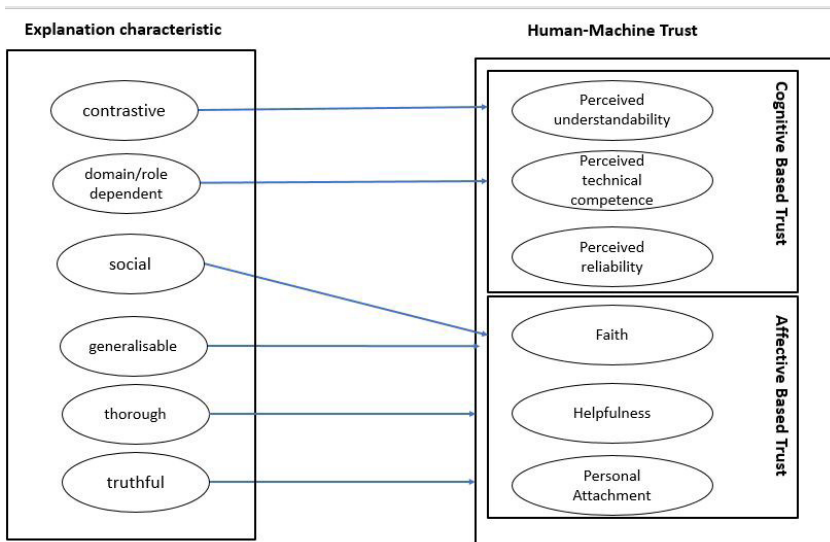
Explanation characteristic

contrastive

domain/role dependent

social

generalisable

thorough

truthful

Human-Machine Trust

Cognitive Based Trust

Perceived understandability

Perceived technical competence

Perceived reliability

Affective Based Trust

Faith

Helpfulness

Personal Attachment